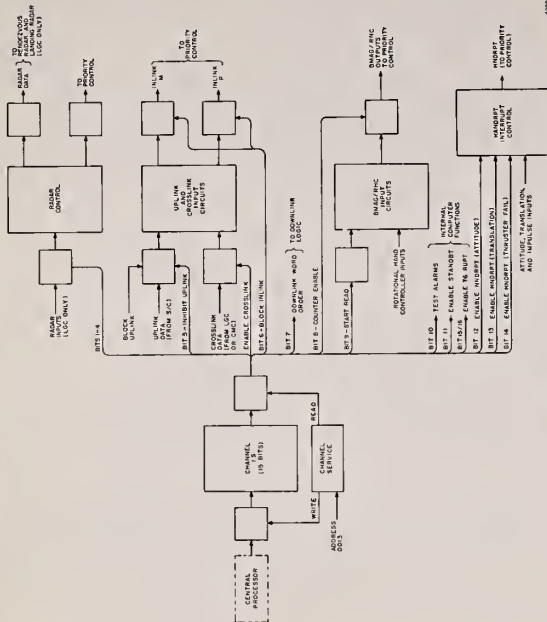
CENTRAL PROCESSOR

ADDRESS 0013

WRITE

CHANNEL 13 (15 BITS)

READ

CHANNEL SERVICE

BITS 1-4

RADAR INPUTS (LGC ONLY)

RADAR CONTROL

RADAR DATA

TO PRIORITY CONTROL

TO RENDEZVOUS RADAR AND LANDING RADAR (LGC ONLY)

BLOCK UPLINK

UPLINK DATA (FROM S/C)

BIT 5 - INHIBIT UPLINK

CROSSLINK DATA (FROM LGC OR CMC)

ENABLE CROSSLINK

BIT 6 - BLOCK INLINK

UPLINK AND CROSSLINK INPUT CIRCUITS

INLINK M

INLINK P

TO PRIORITY CONTROL

BIT 7

DOWNLINK WORD ORDER

TO DOWNLINK LOGIC

BIT 8 - COUNTER ENABLE

BIT 9 - START READ

ROTATIONAL HAND CONTROLLER INPUTS

BMAG/RHC INPUT CIRCUITS

BMAG/RHC OUTPUTS TO PRIORITY CONTROL

BIT 10 - TEST ALARMS

BIT 11 - ENABLE STANDBY

BIT 15/16 - ENABLE T6 RUPT

INTERNAL COMPUTER FUNCTIONS

BIT 12 - ENABLE HNDRPT (ATTITUDE)

BIT 13 - ENABLE HNDRPT (TRANSLATION)

BIT 14 - ENABLE HNDRPT (THRUSTER FAIL)

ATTITUDE, TRANSLATION, AND IMPULSE INPUTS

HANDRPT INTERRUPT CONTROL

HNDRPT (TO PRIORITY CONTROL)